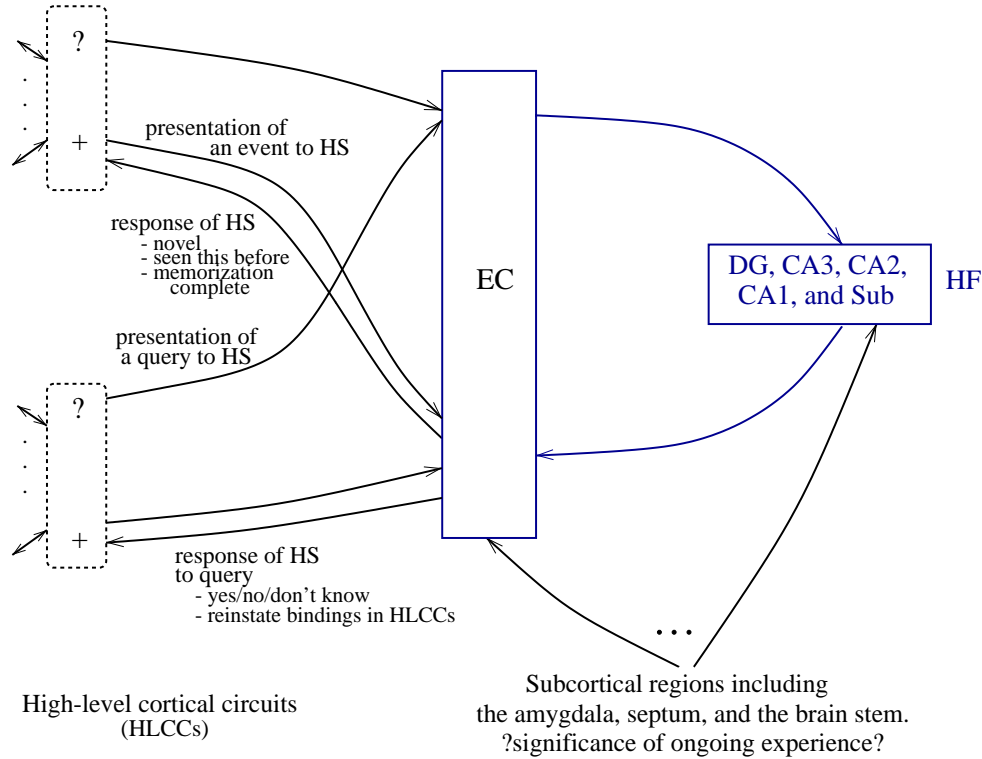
?
.
.
.
+

presentation of an event to HS

response of HS
- novel
- seen this before
- memorization complete

presentation of a query to HS

?
.
.
.
+

response of HS to query
- yes/no/don't know
- reinstate bindings in HLCCs

EC

DG, CA3, CA2, CA1, and Sub

HF

...

Subcortical regions including the amygdala, septum, and the brain stem.
?significance of ongoing experience?

High-level cortical circuits (HLCCs)